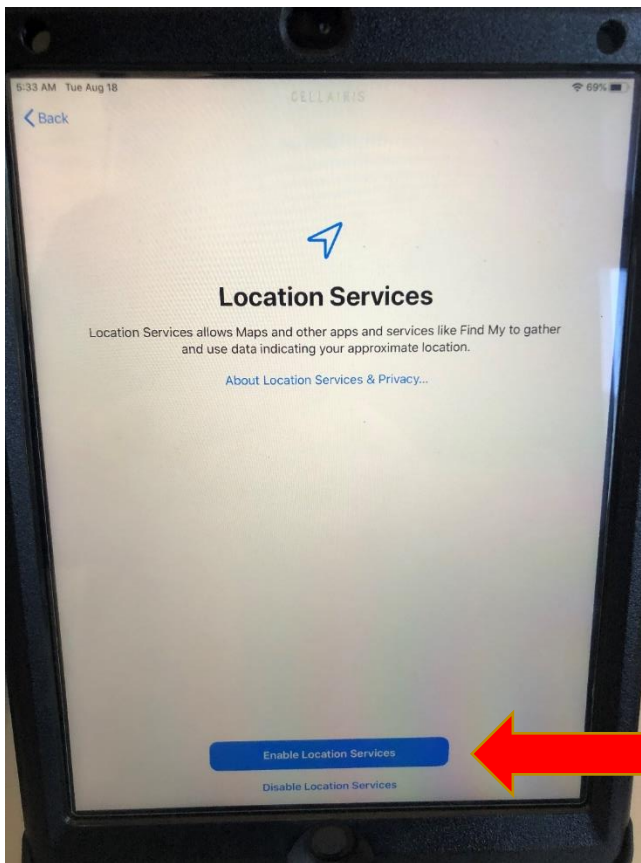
5:33 AM Tue Aug 18

CELLAIRIS

69%

Back

Location Services

Location Services allows Maps and other apps and services like Find My to gather and use data indicating your approximate location.

About Location Services & Privacy...

Enable Location Services

Disable Location Services